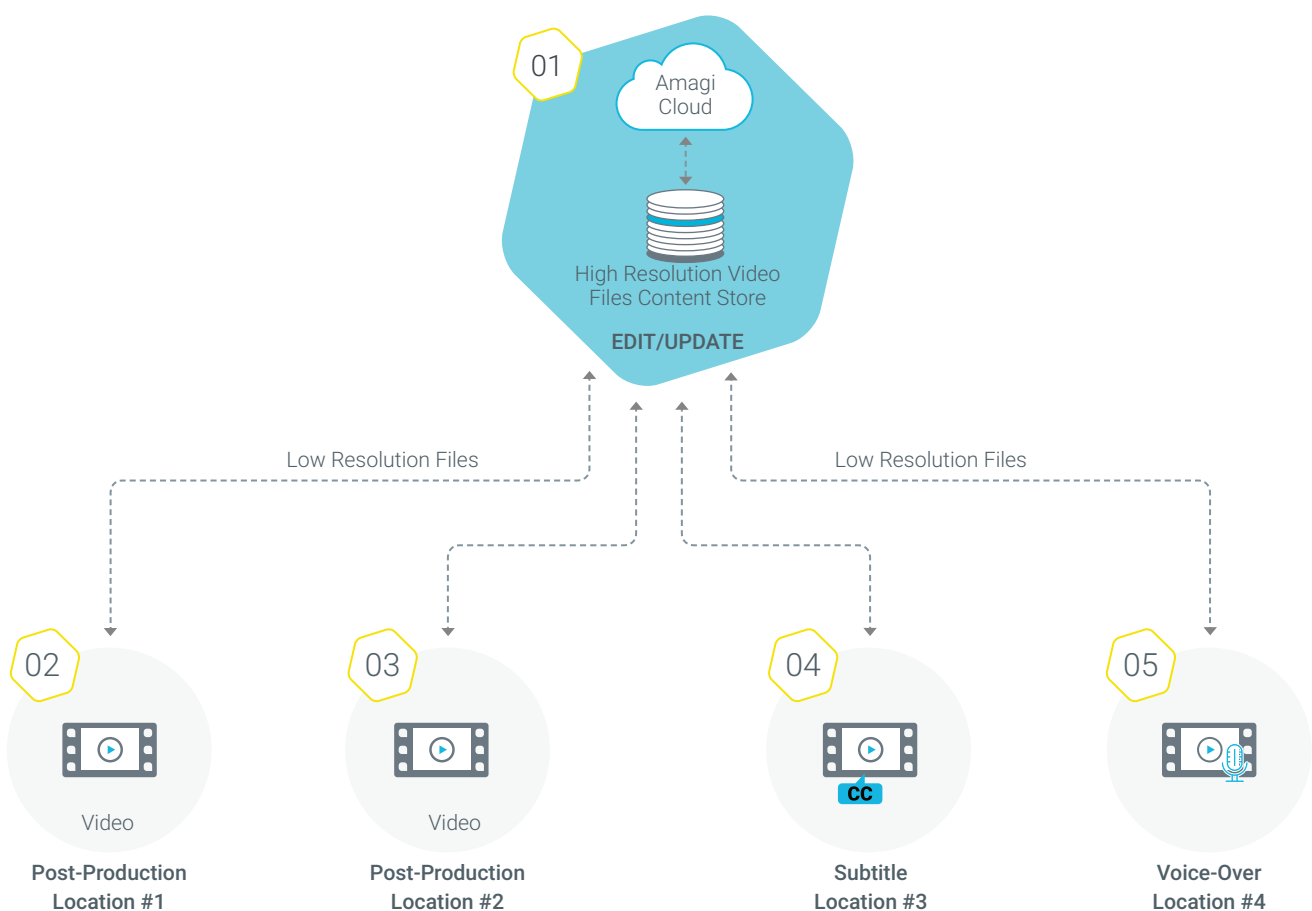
01

Amagi Cloud

High Resolution Video Files Content Store

EDIT/UPDATE

Low Resolution Files

Low Resolution Files

02

Video

Post-Production Location #1

03

Video

Post-Production Location #2

04

CC

Subtitle Location #3

05

Voice-Over Location #4